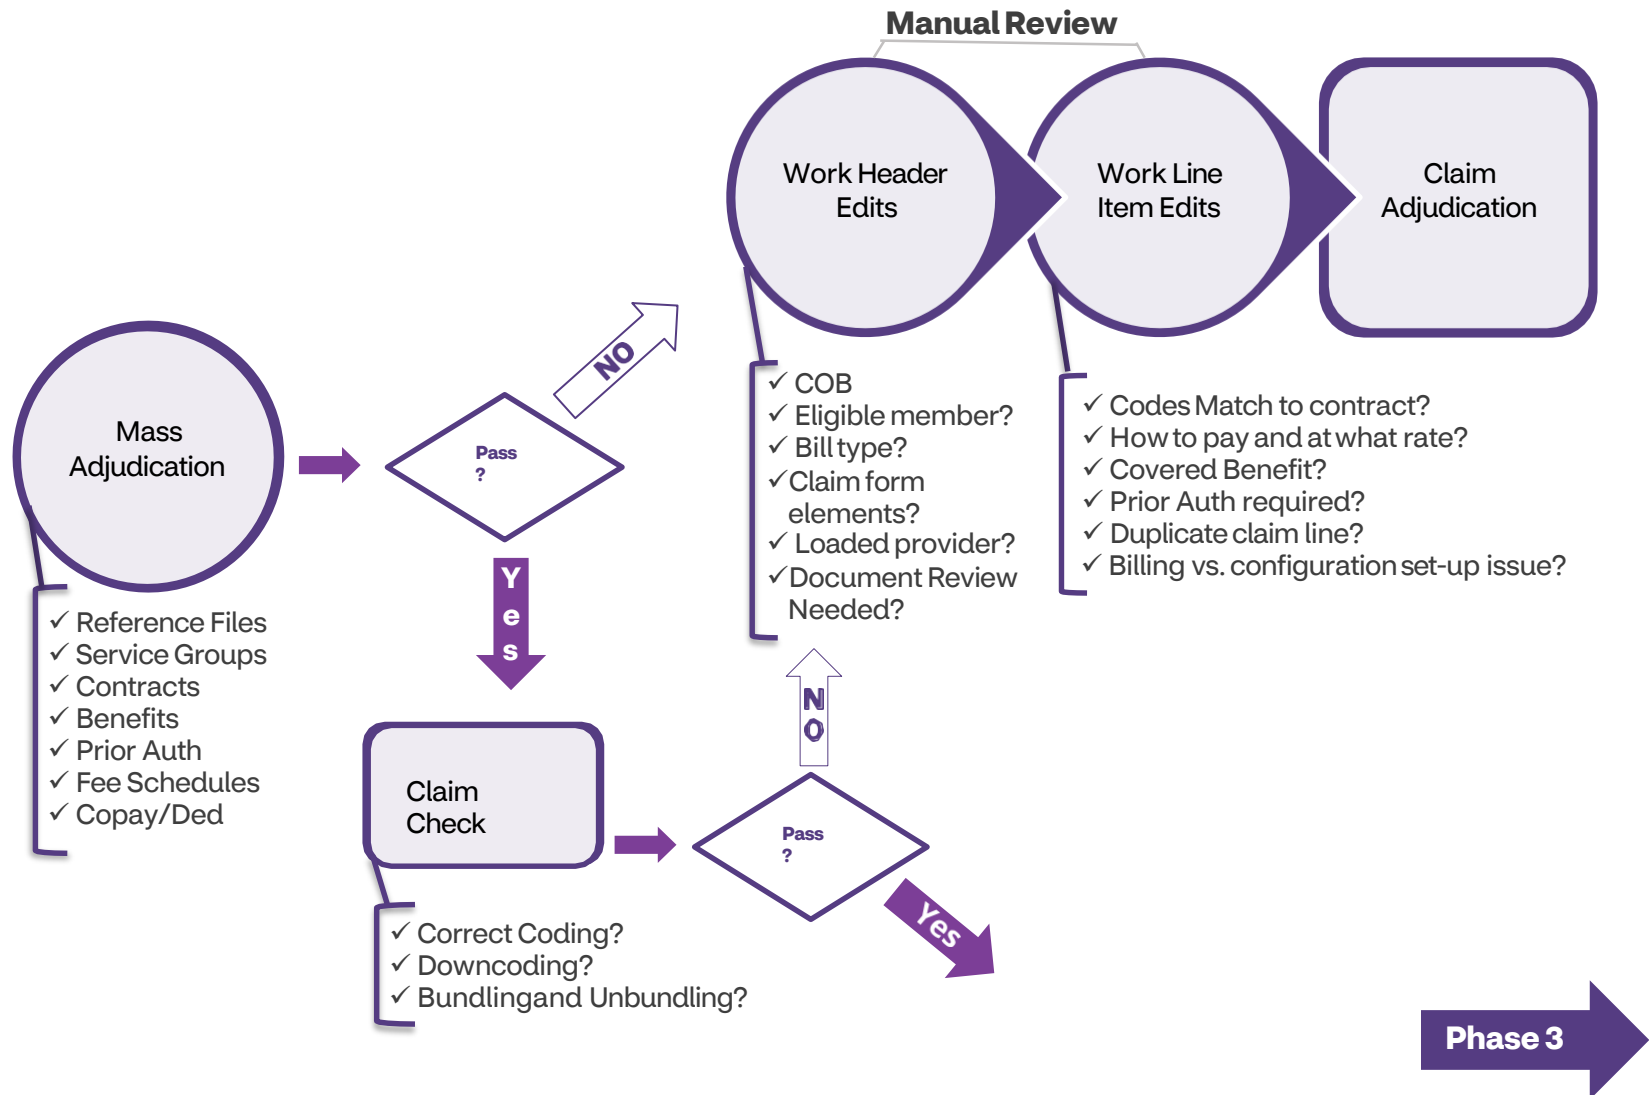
Manual Review

Work Header Edits

Work Line Item Edits

Claim Adjudication

✓ COB
✓ Eligible member?
✓ Bill type?
✓ Claim form elements?
✓ Loaded provider?
✓ Document Review Needed?

✓ Codes Match to contract?
✓ How to pay and at what rate?
✓ Covered Benefit?
✓ Prior Auth required?
✓ Duplicate claim line?
✓ Billing vs. configuration set-up issue?

NO

Mass Adjudication

Pass ?

Yes

✓ Reference Files
✓ Service Groups
✓ Contracts
✓ Benefits
✓ Prior Auth
✓ Fee Schedules
✓ Copay/Ded

NO

Claim Check

Pass ?

Yes

✓ Correct Coding?
✓ Downcoding?
✓ Bundlingand Unbundling?

Phase 3